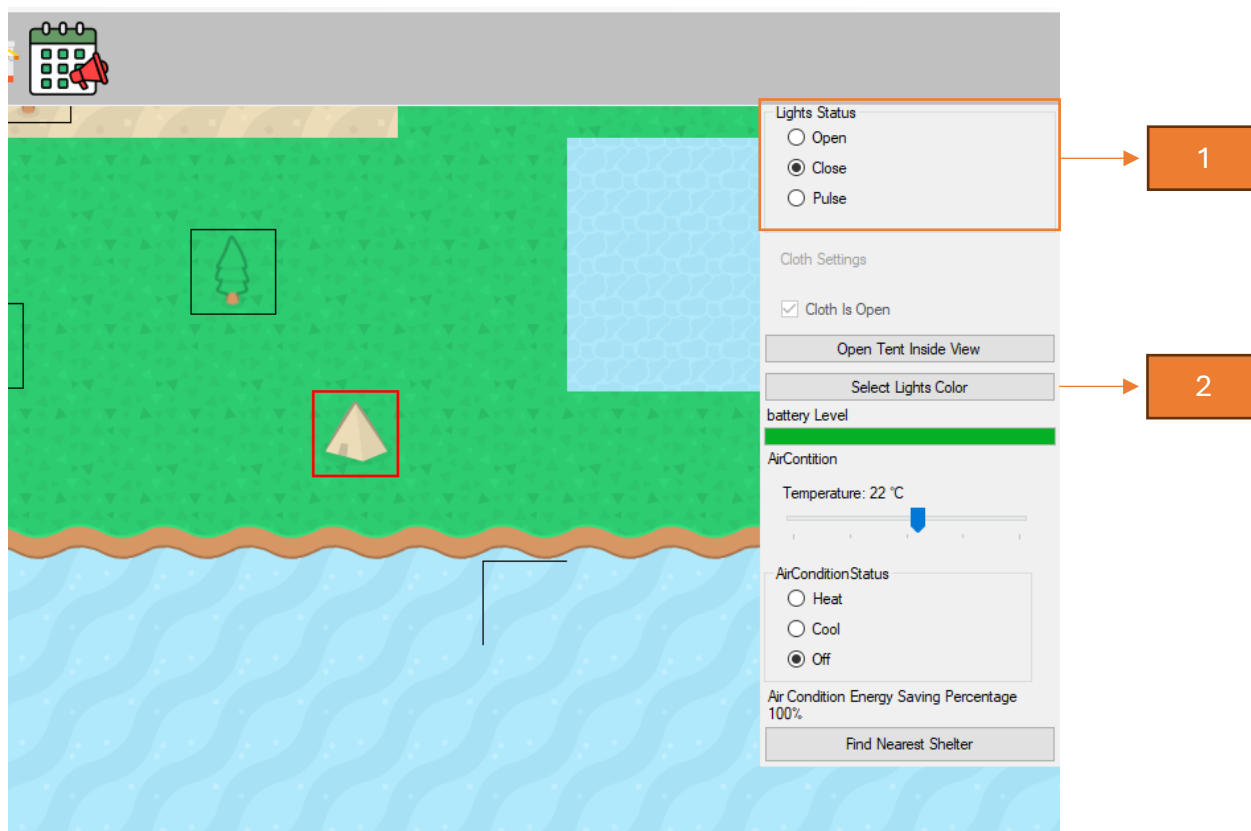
Lights Status
Open
Close
Pulse

1

Cloth Settings

Cloth Is Open

Open Tent Inside View

Select Lights Color

2

battery Level

AirContition

Temperature: 22 °C

AirConditionStatus
Heat
Cool
Off

Air Condition Energy Saving Percentage
100%

Find Nearest Shelter